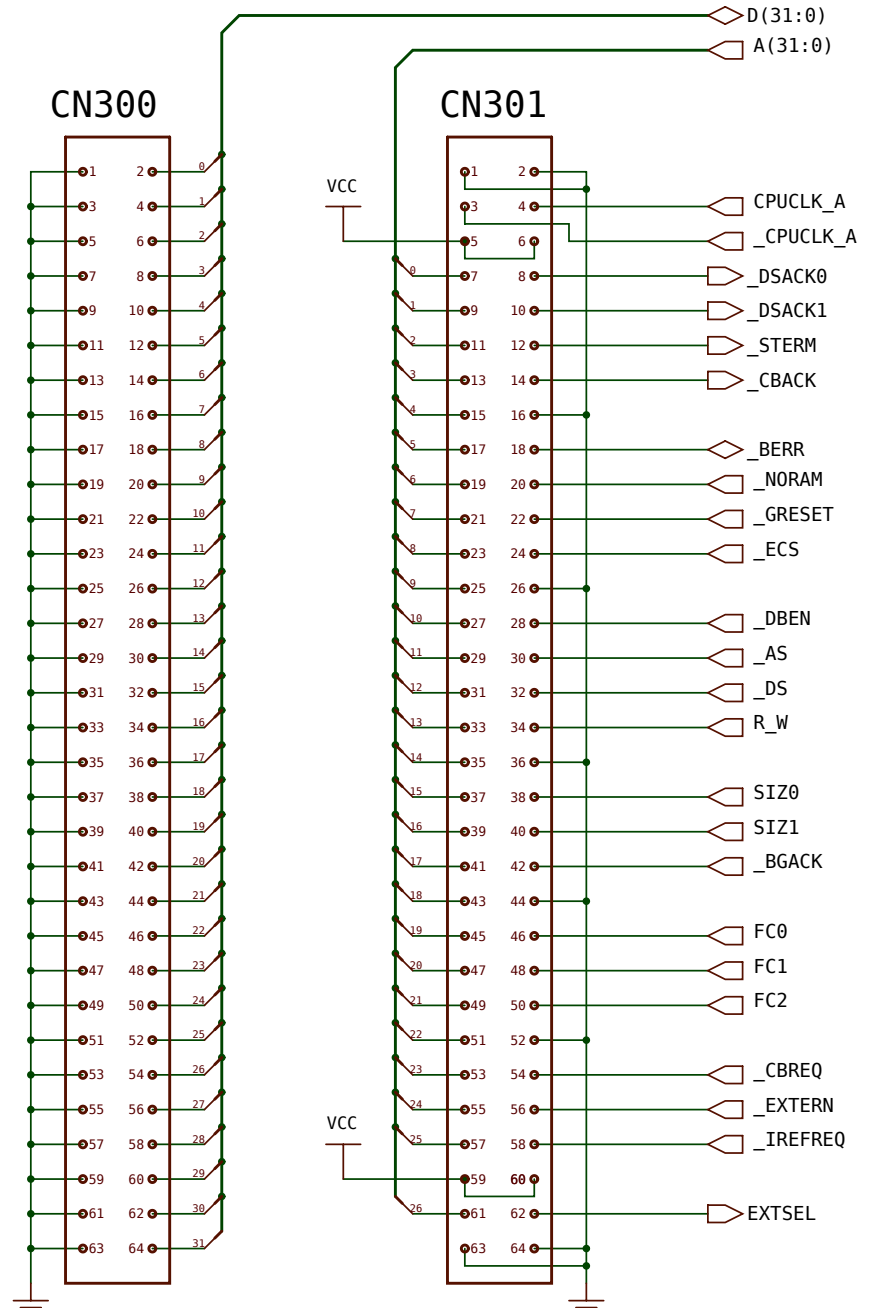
D(31:0)
A(31:0)

CN300

1 2
3 4
5 6
7 8
9 10
11 12
13 14
15 16
17 18
19 20
21 22
23 24
25 26
27 28
29 30
31 32
33 34
35 36
37 38
39 40
41 42
43 44
45 46
47 48
49 50
51 52
53 54
55 56
57 58
59 60
61 62
63 64

0 1 2 3 4 5 6 7 8 9 10 11 12 13 14 15 16 17 18 19 20 21 22 23 24 25 26 27 28 29 30 31

CN301

VCC

1 2
3 4
5 6
7 8
9 10
11 12
13 14
15 16
17 18
19 20
21 22
23 24
25 26
27 28
29 30
31 32
33 34
35 36
37 38
39 40
41 42
43 44
45 46
47 48
49 50
51 52
53 54
55 56
57 58
59 60
61 62
63 64

0 1 2 3 4 5 6 7 8 9 10 11 12 13 14 15 16 17 18 19 20 21 22 23 24 25 26

VCC

CPUCLK_A
_CPUCLK_A
_DSACK0
_DSACK1
_STERM
_CBACK
_BERR
_NORAM
_GRESET
_ECS
_DBEN
_AS
_DS
R_W
SIZ0
SIZ1
_BGACK
FC0
FC1
FC2
_CBREQ
_EXTERN
_IREFREQ
EXTSEL